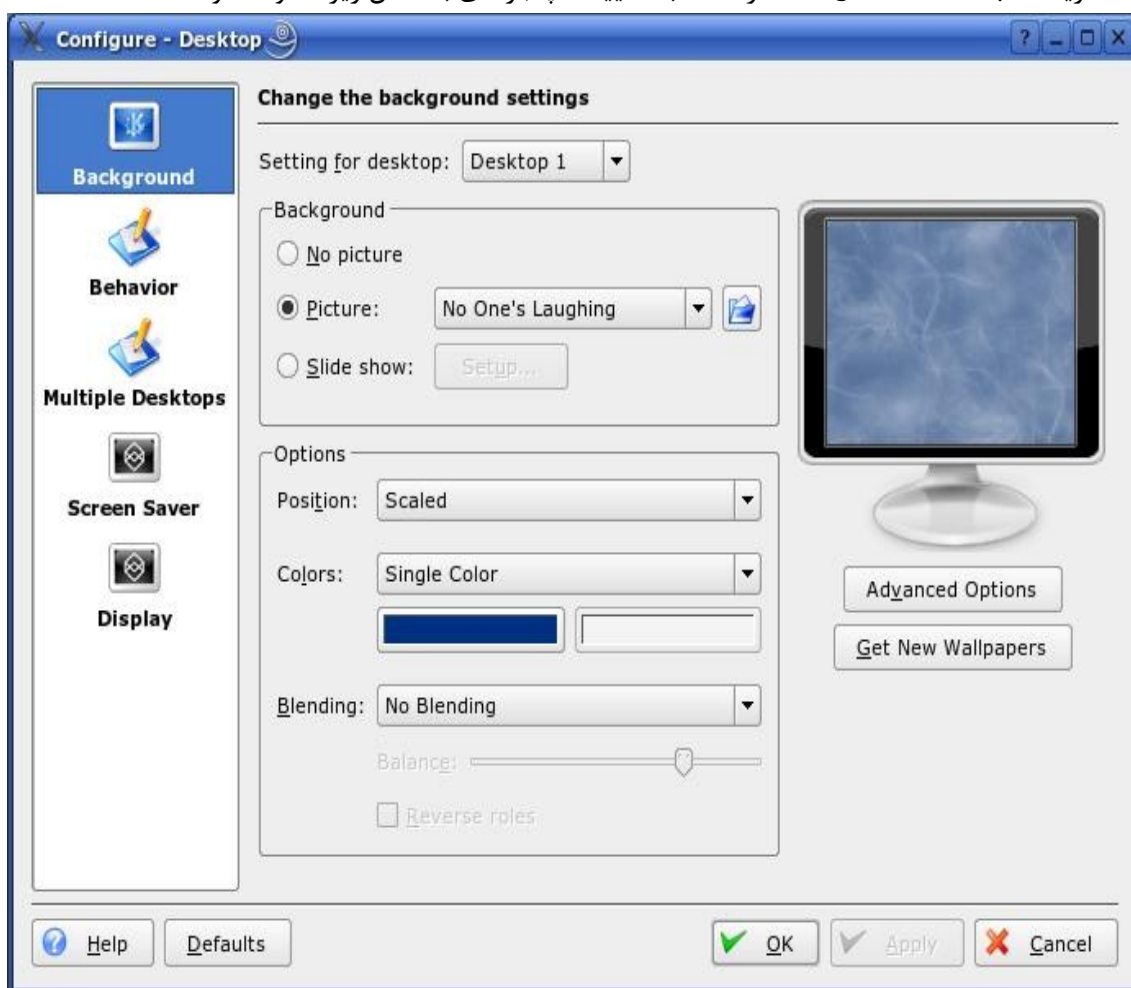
Configure - Desktop

Background

Behavior

Multiple Desktops

Screen Saver

Display

Change the background settings

Setting for desktop: Desktop 1

Background

No picture

Picture: No One's Laughing

Slide show: Setup...

Options

Position: Scaled

Colors: Single Color

Blending: No Blending

Balance:

Reverse roles

Advanced Options

Get New Wallpapers

Help

Defaults

OK

Apply

Cancel